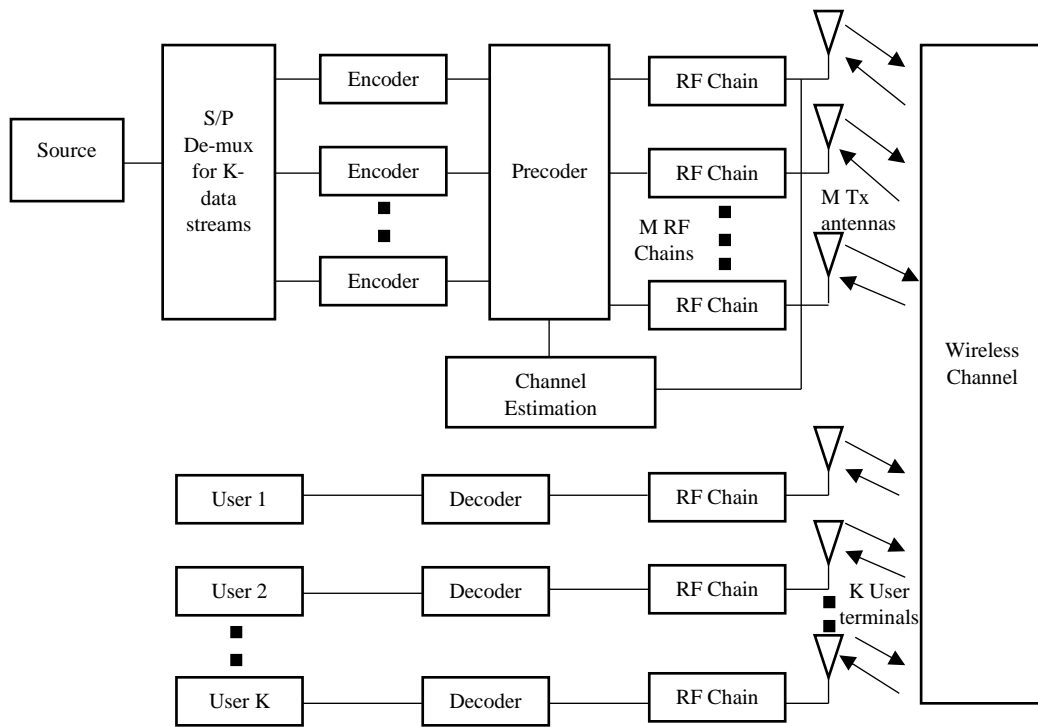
Source

S/P De-mux for K-data streams

Encoder

Encoder

Encoder

Precoder

RF Chain

RF Chain

RF Chain

M RF Chains

M Tx antennas

Channel Estimation

Wireless Channel

User 1

Decoder

RF Chain

User 2

Decoder

RF Chain

K User terminals

User K

Decoder

RF Chain